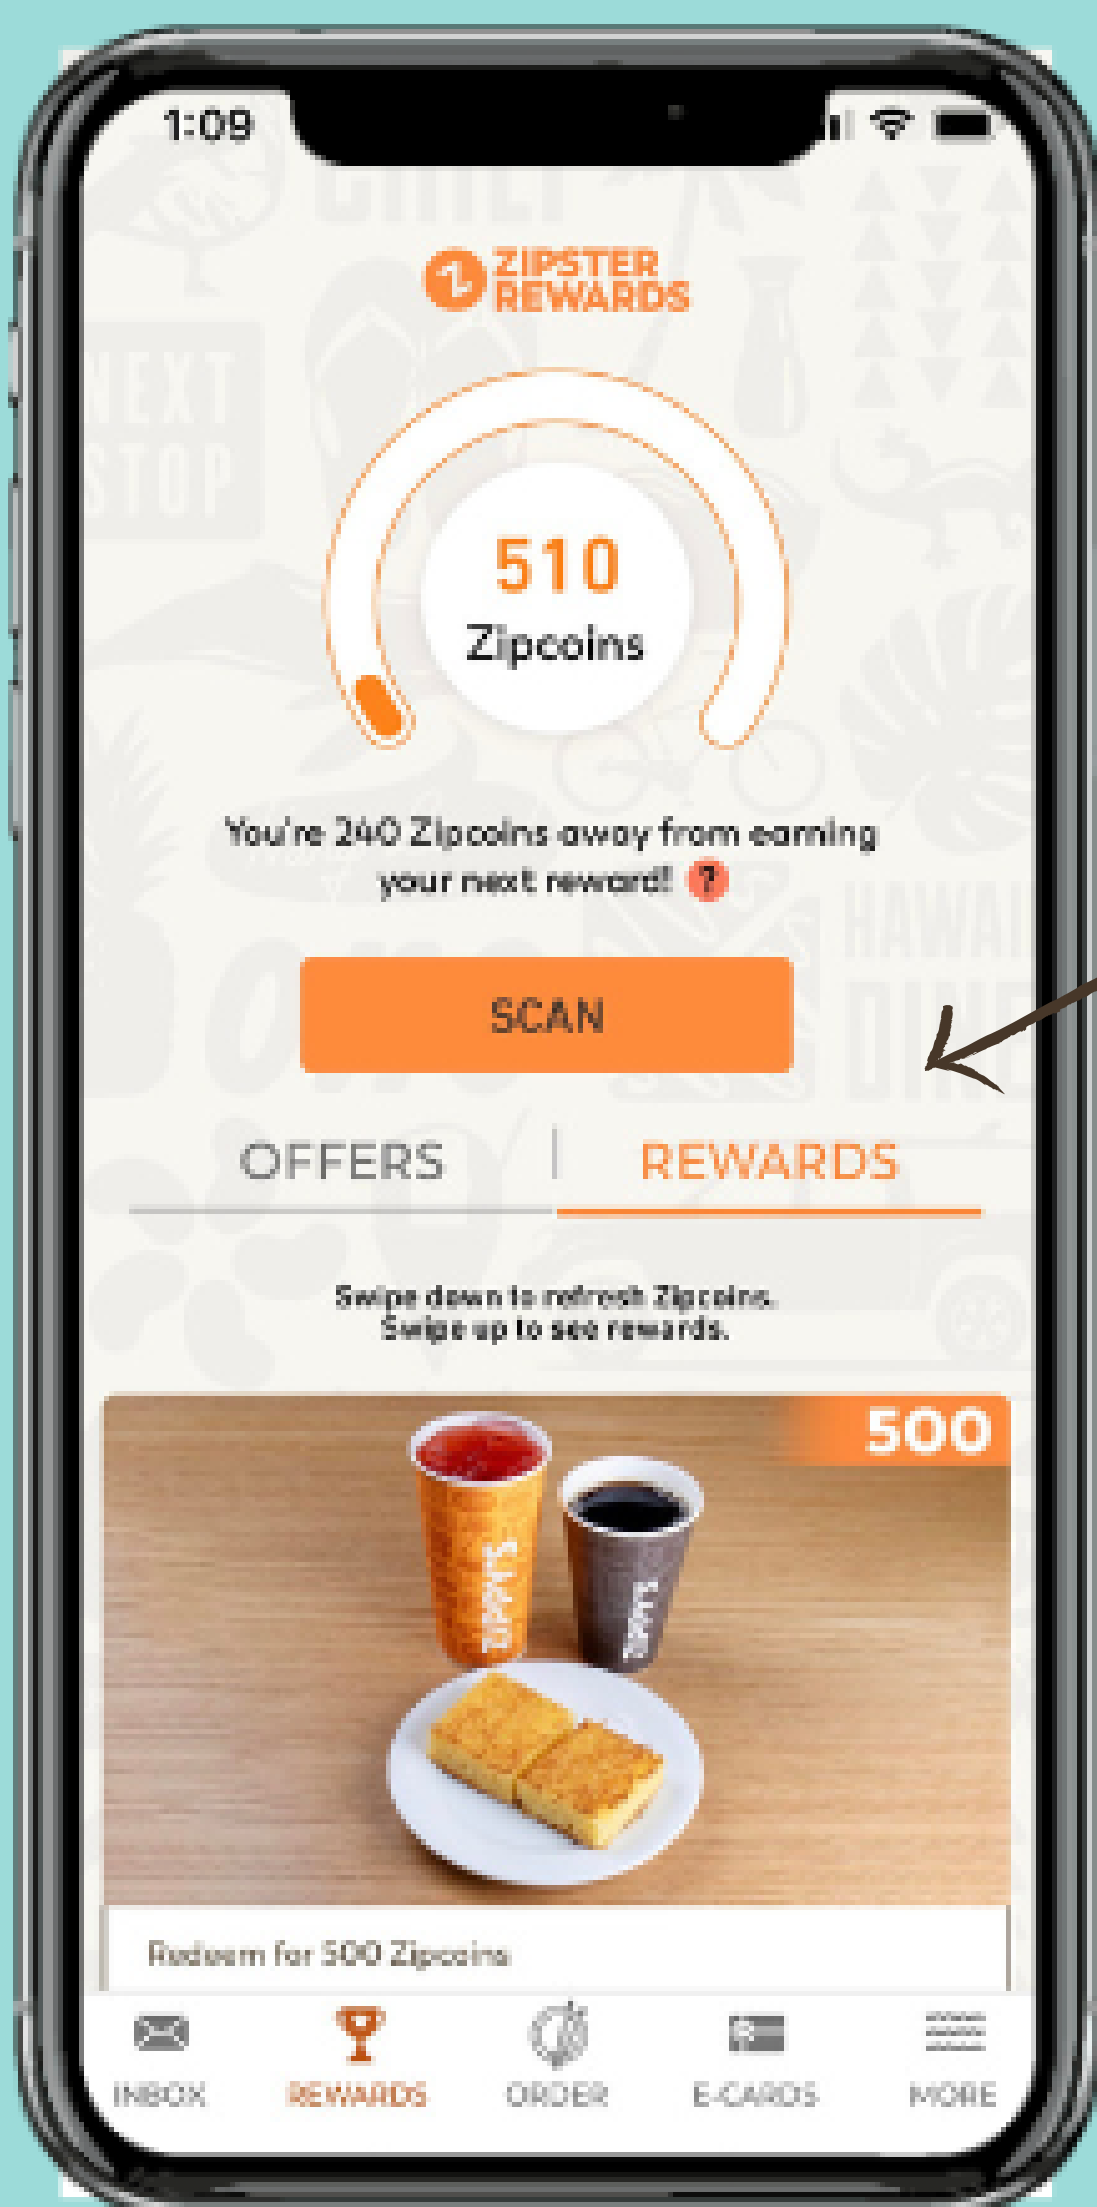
1:09

ZIPSTER REWARDS

510
Zipcoins

You're 240 Zipcoins away from earning your next reward! ?

SCAN

OFFERS | REWARDS

Swipe down to refresh Zipcoins.
Swipe up to see rewards.

500

Redeem for 500 Zipcoins

INBOX REWARDS ORDER E-CARDS MORE